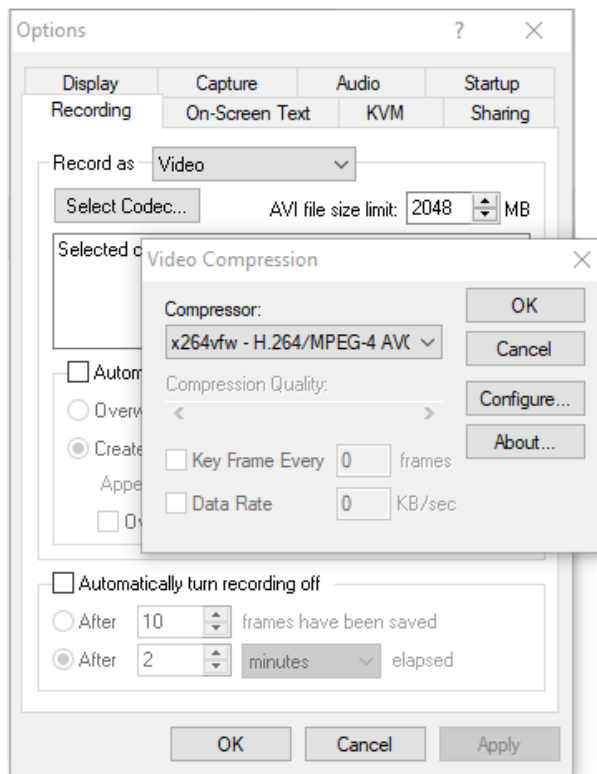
Options ? ×

Display Capture Audio Startup
Recording On-Screen Text KVM Sharing

Record as Video

Select Codec... AVI file size limit: 2048 MB

Selected c

Autom
Overw
Create
Appe
O

Video Compression ×

Compressor:
x264vfw - H.264/MPEG-4 AV(

Compression Quality:

Key Frame Every 0 frames

Data Rate 0 KB/sec

OK
Cancel
Configure...
About...

Automatically turn recording off
After 10 frames have been saved
After 2 minutes elapsed

OK Cancel Apply